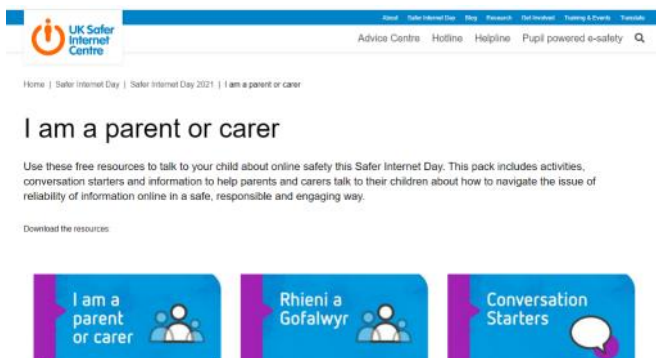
UK Safer Internet Centre

About Safer Internet Day Blog Research Get Involved Training & Events Translate

Advice Centre Hotline Helpline Pupil powered e-safety

Home | Safer Internet Day | Safer Internet Day 2021 | I am a parent or carer

I am a parent or carer

Use these free resources to talk to your child about online safety this Safer Internet Day. This pack includes activities, conversation starters and information to help parents and carers talk to their children about how to navigate the issue of reliability of information online in a safe, responsible and engaging way.

Download the resources

I am a parent or carer

Rhieni a Gofalwyr

Conversation Starters